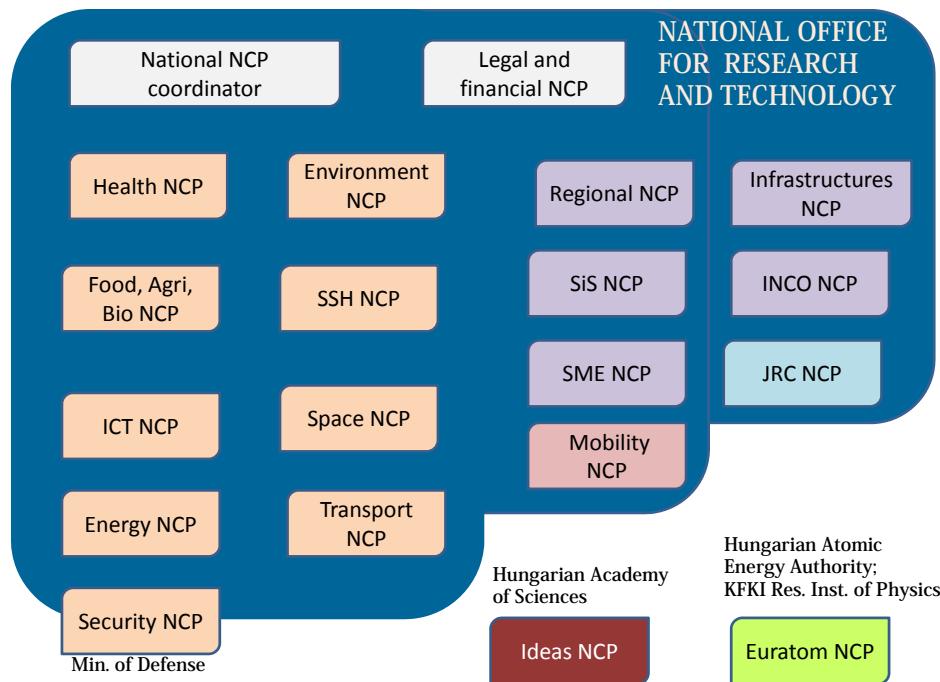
NATIONAL OFFICE FOR RESEARCH AND TECHNOLOGY

National NCP coordinator

Legal and financial NCP

Health NCP

Environment NCP

Regional NCP

Infrastructures NCP

Food, Agri, Bio NCP

SSH NCP

SiS NCP

INCO NCP

SME NCP

JRC NCP

ICT NCP

Space NCP

Mobility NCP

Energy NCP

Transport NCP

Security NCP

Min. of Defense

Hungarian Academy of Sciences

Ideas NCP

Hungarian Atomic Energy Authority; KFKI Res. Inst. of Physics

Euratom NCP